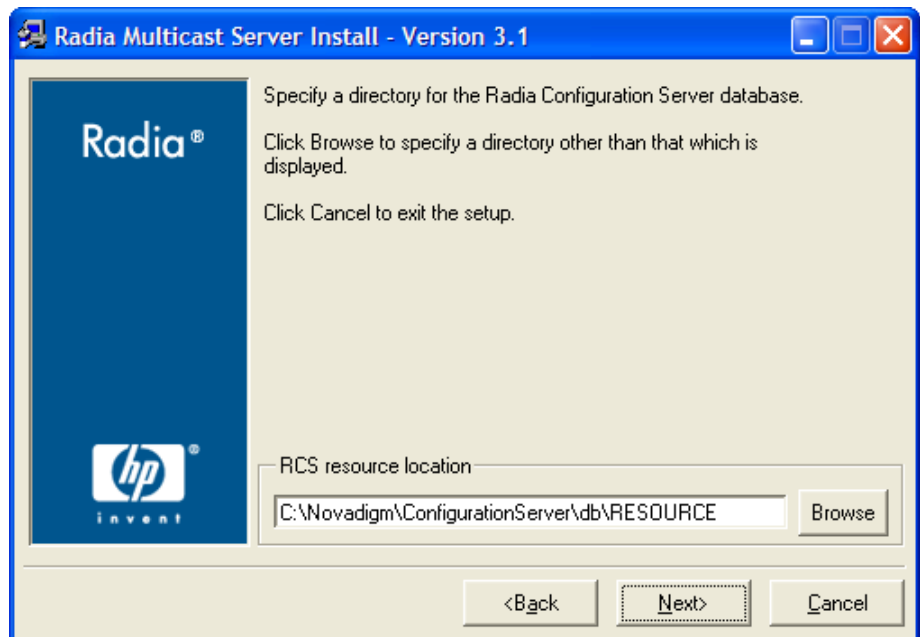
Radia Multicast Server Install - Version 3.1

Radia®

hp®
invent

Specify a directory for the Radia Configuration Server database.

Click Browse to specify a directory other than that which is displayed.

Click Cancel to exit the setup.

RCS resource location

C:\Novadigm\ConfigurationServer\db\RESOURCE

Browse

<Back

Next>

Cancel